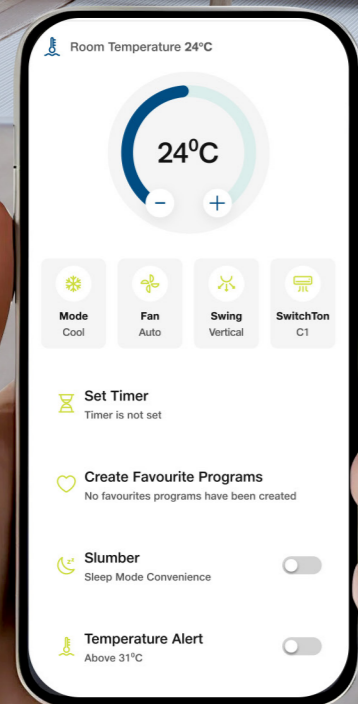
Room Temperature 24ºC

24$^0$C

−
+

Mode
Cool

Fan
Auto

Swing
Vertical

SwitchTon
C1

Set Timer
Timer is not set

Create Favourite Programs
No favourites programs have been created

Slumber
Sleep Mode Convenience

Temperature Alert
Above 31ºC